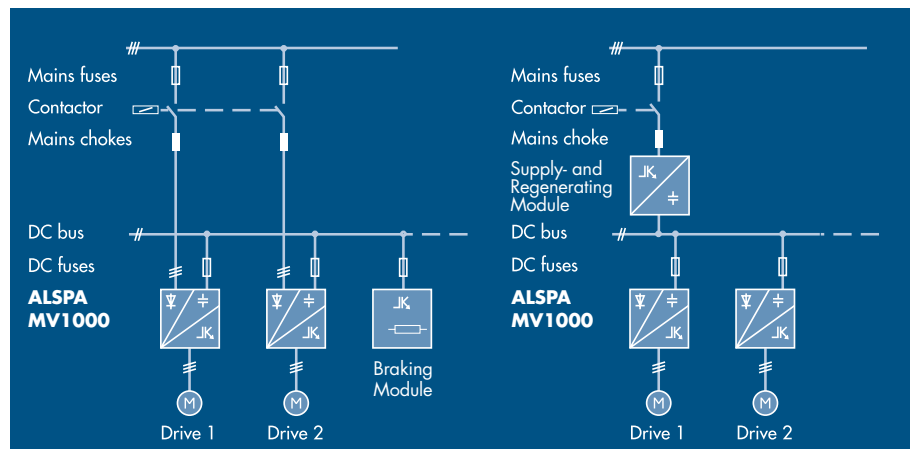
Mains fuses

Contactor

Mains chokes

DC bus

DC fuses

ALSPA MV1000

M

Drive 1

M

Drive 2

Braking Module

Mains fuses

Contactor

Mains choke

Supply- and Regenerating Module

DC bus

DC fuses

ALSPA MV1000

M

Drive 1

M

Drive 2